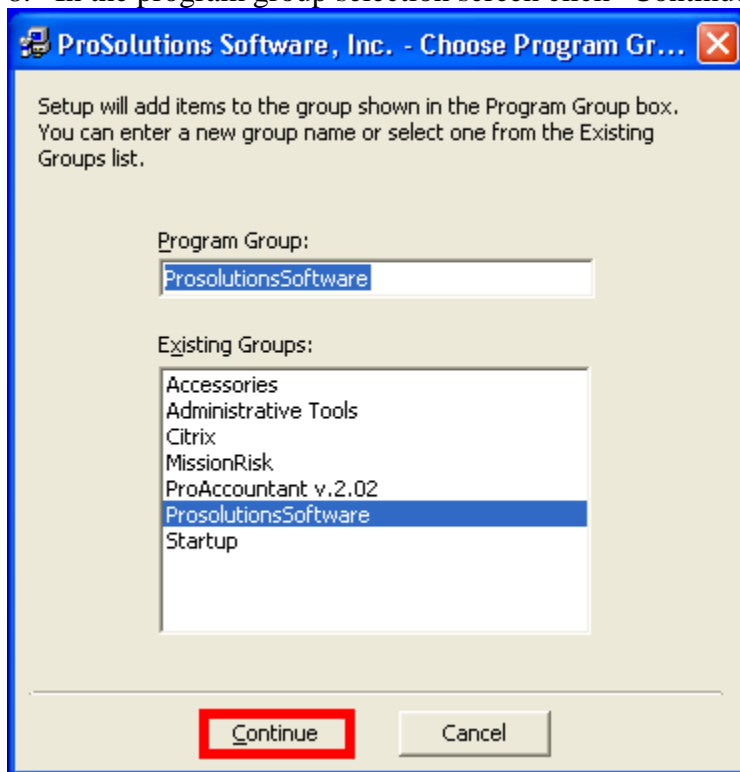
ProSolutions Software, Inc. - Choose Program Gr...

Setup will add items to the group shown in the Program Group box. You can enter a new group name or select one from the Existing Groups list.

Program Group:

ProsolutionsSoftware

Existing Groups:

Accessories
Administrative Tools
Citrix
MissionRisk
ProAccountant v.2.02
ProsolutionsSoftware
Startup

Continue

Cancel